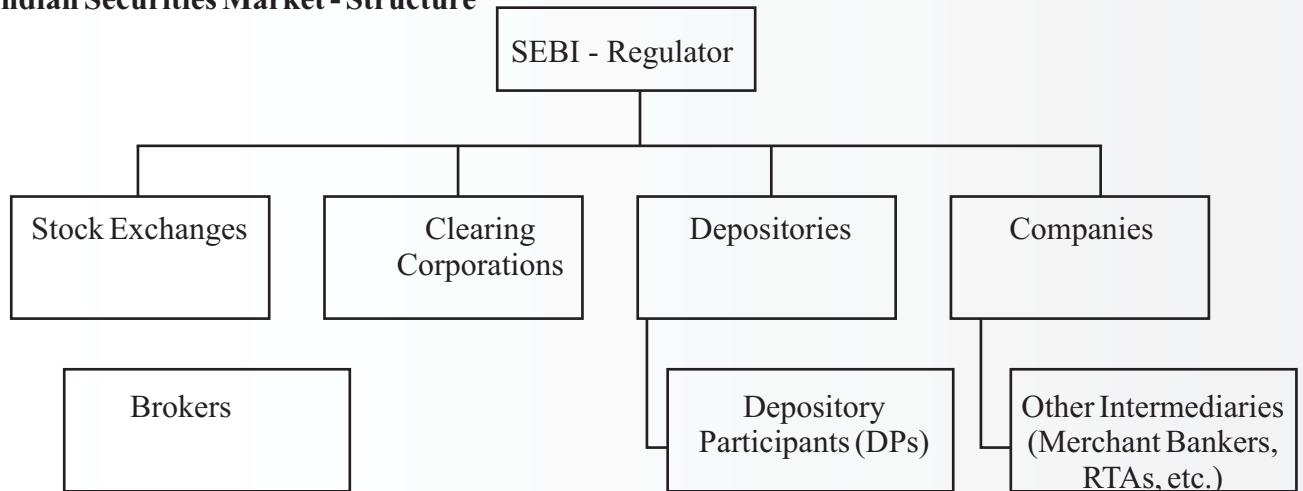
Indian Securities Market - Structure

SEBI - Regulator

Stock Exchanges

Clearing Corporations

Depositories

Companies

Brokers

Depository Participants (DPs)

Other Intermediaries (Merchant Bankers, RTAs, etc.)